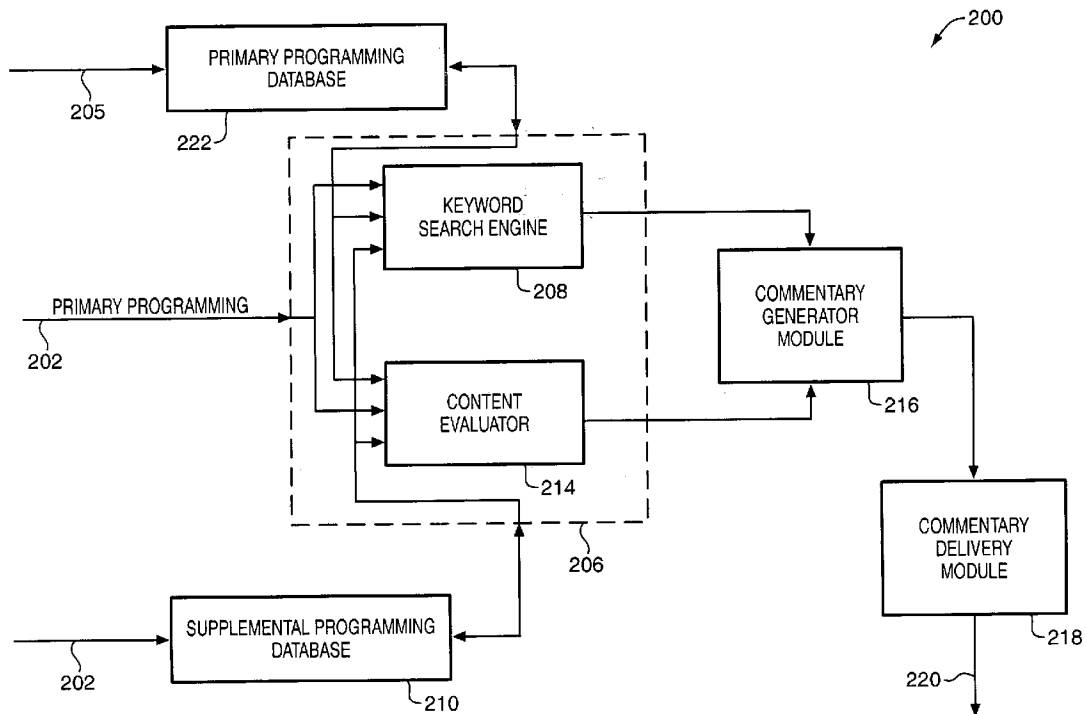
200

PRIMARY PROGRAMMING DATABASE

205

222

KEYWORD SEARCH ENGINE

208

PRIMARY PROGRAMMING

202

COMMENTARY GENERATOR MODULE

CONTENT EVALUATOR

216

214

COMMENTARY DELIVERY MODULE

206

SUPPLEMENTAL PROGRAMMING DATABASE

202

210

218

220